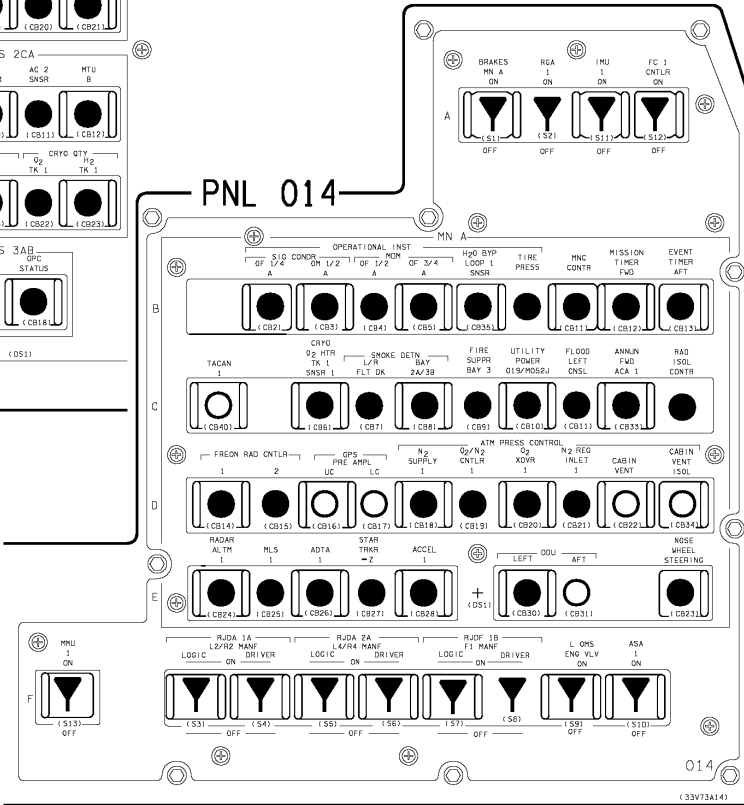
(CB20) (CB21)

S 2CA
AC 2 SNSR
MTU B
(CB11) (CB12)
CRYO QTY
$O_2$ TK 1
$H_2$ TK 1
(CB22) (CB23)

S 3AB
GPC STATUS
(CB18)
(DS1)

BRAKES MN A ON
RGA 1 ON
IMU 1 ON
FC 1 CNTLR ON
A
(S1) OFF
(S2) OFF
(S11) OFF
(S12) OFF

PNL 014

MN A
OPERATIONAL INST
SIG CONDR
OF 1/4 A
OM 1/2 A
MDM
OF 1/2 A
OF 3/4 A
H2O BYP LOOP 1 SNSR
TIRE PRESS
MNC CONTR
MISSION TIMER FWD
EVENT TIMER AFT
B
(CB2) (CB3) (CB4) (CB5) (CB35) (CB11) (CB12) (CB13)

TACAN 1
CRYO $O_2$ HTR TK 1 SNSR 1
SMOKE DETN
L/R FLT DK
BAY 2A/3B
FIRE SUPPR BAY 3
UTILITY POWER 019/MO52J
FLOOD LEFT CNSL
ANNUN FWD ACA 1
RAD ISOL CONTR
C
(CB40) (CB6) (CB7) (CB8) (CB9) (CB10) (CB11) (CB33)

FREON RAD CNTLR
1
2
GPS PRE AMPL
UC
LC
ATM PRESS CONTROL
$N_2$ SUPPLY 1
$O_2/N_2$ CNTLR 1
$O_2$ XOVR 1
$N_2$ REG INLET 1
CABIN VENT
CABIN VENT ISOL
D
(CB14) (CB15) (CB16) (CB17) (CB18) (CB19) (CB20) (CB21) (CB22) (CB34)

RADAR ALTM 1
MLS 1
ADTA 1
STAR TRKR -Z
ACCEL 1
DDU
LEFT
AFT
NOSE WHEEL STEERING
E
(CB24) (CB25) (CB26) (CB27) (CB28) (DS1) (CB30) (CB31) (CB23)

MNU 1 ON
F
(S13) OFF
RJDA 1A L2/R2 MANF
LOGIC ON DRIVER
RJDA 2A L4/R4 MANF
LOGIC ON DRIVER
RJDF 1B F1 MANF
LOGIC ON DRIVER
L OMS ENG VLV ON
ASA 1 ON
(S3) (S4) OFF
(S5) (S6) OFF
(S7) (S8) OFF
(S9) OFF
(S10) OFF

014
(33V73A14)